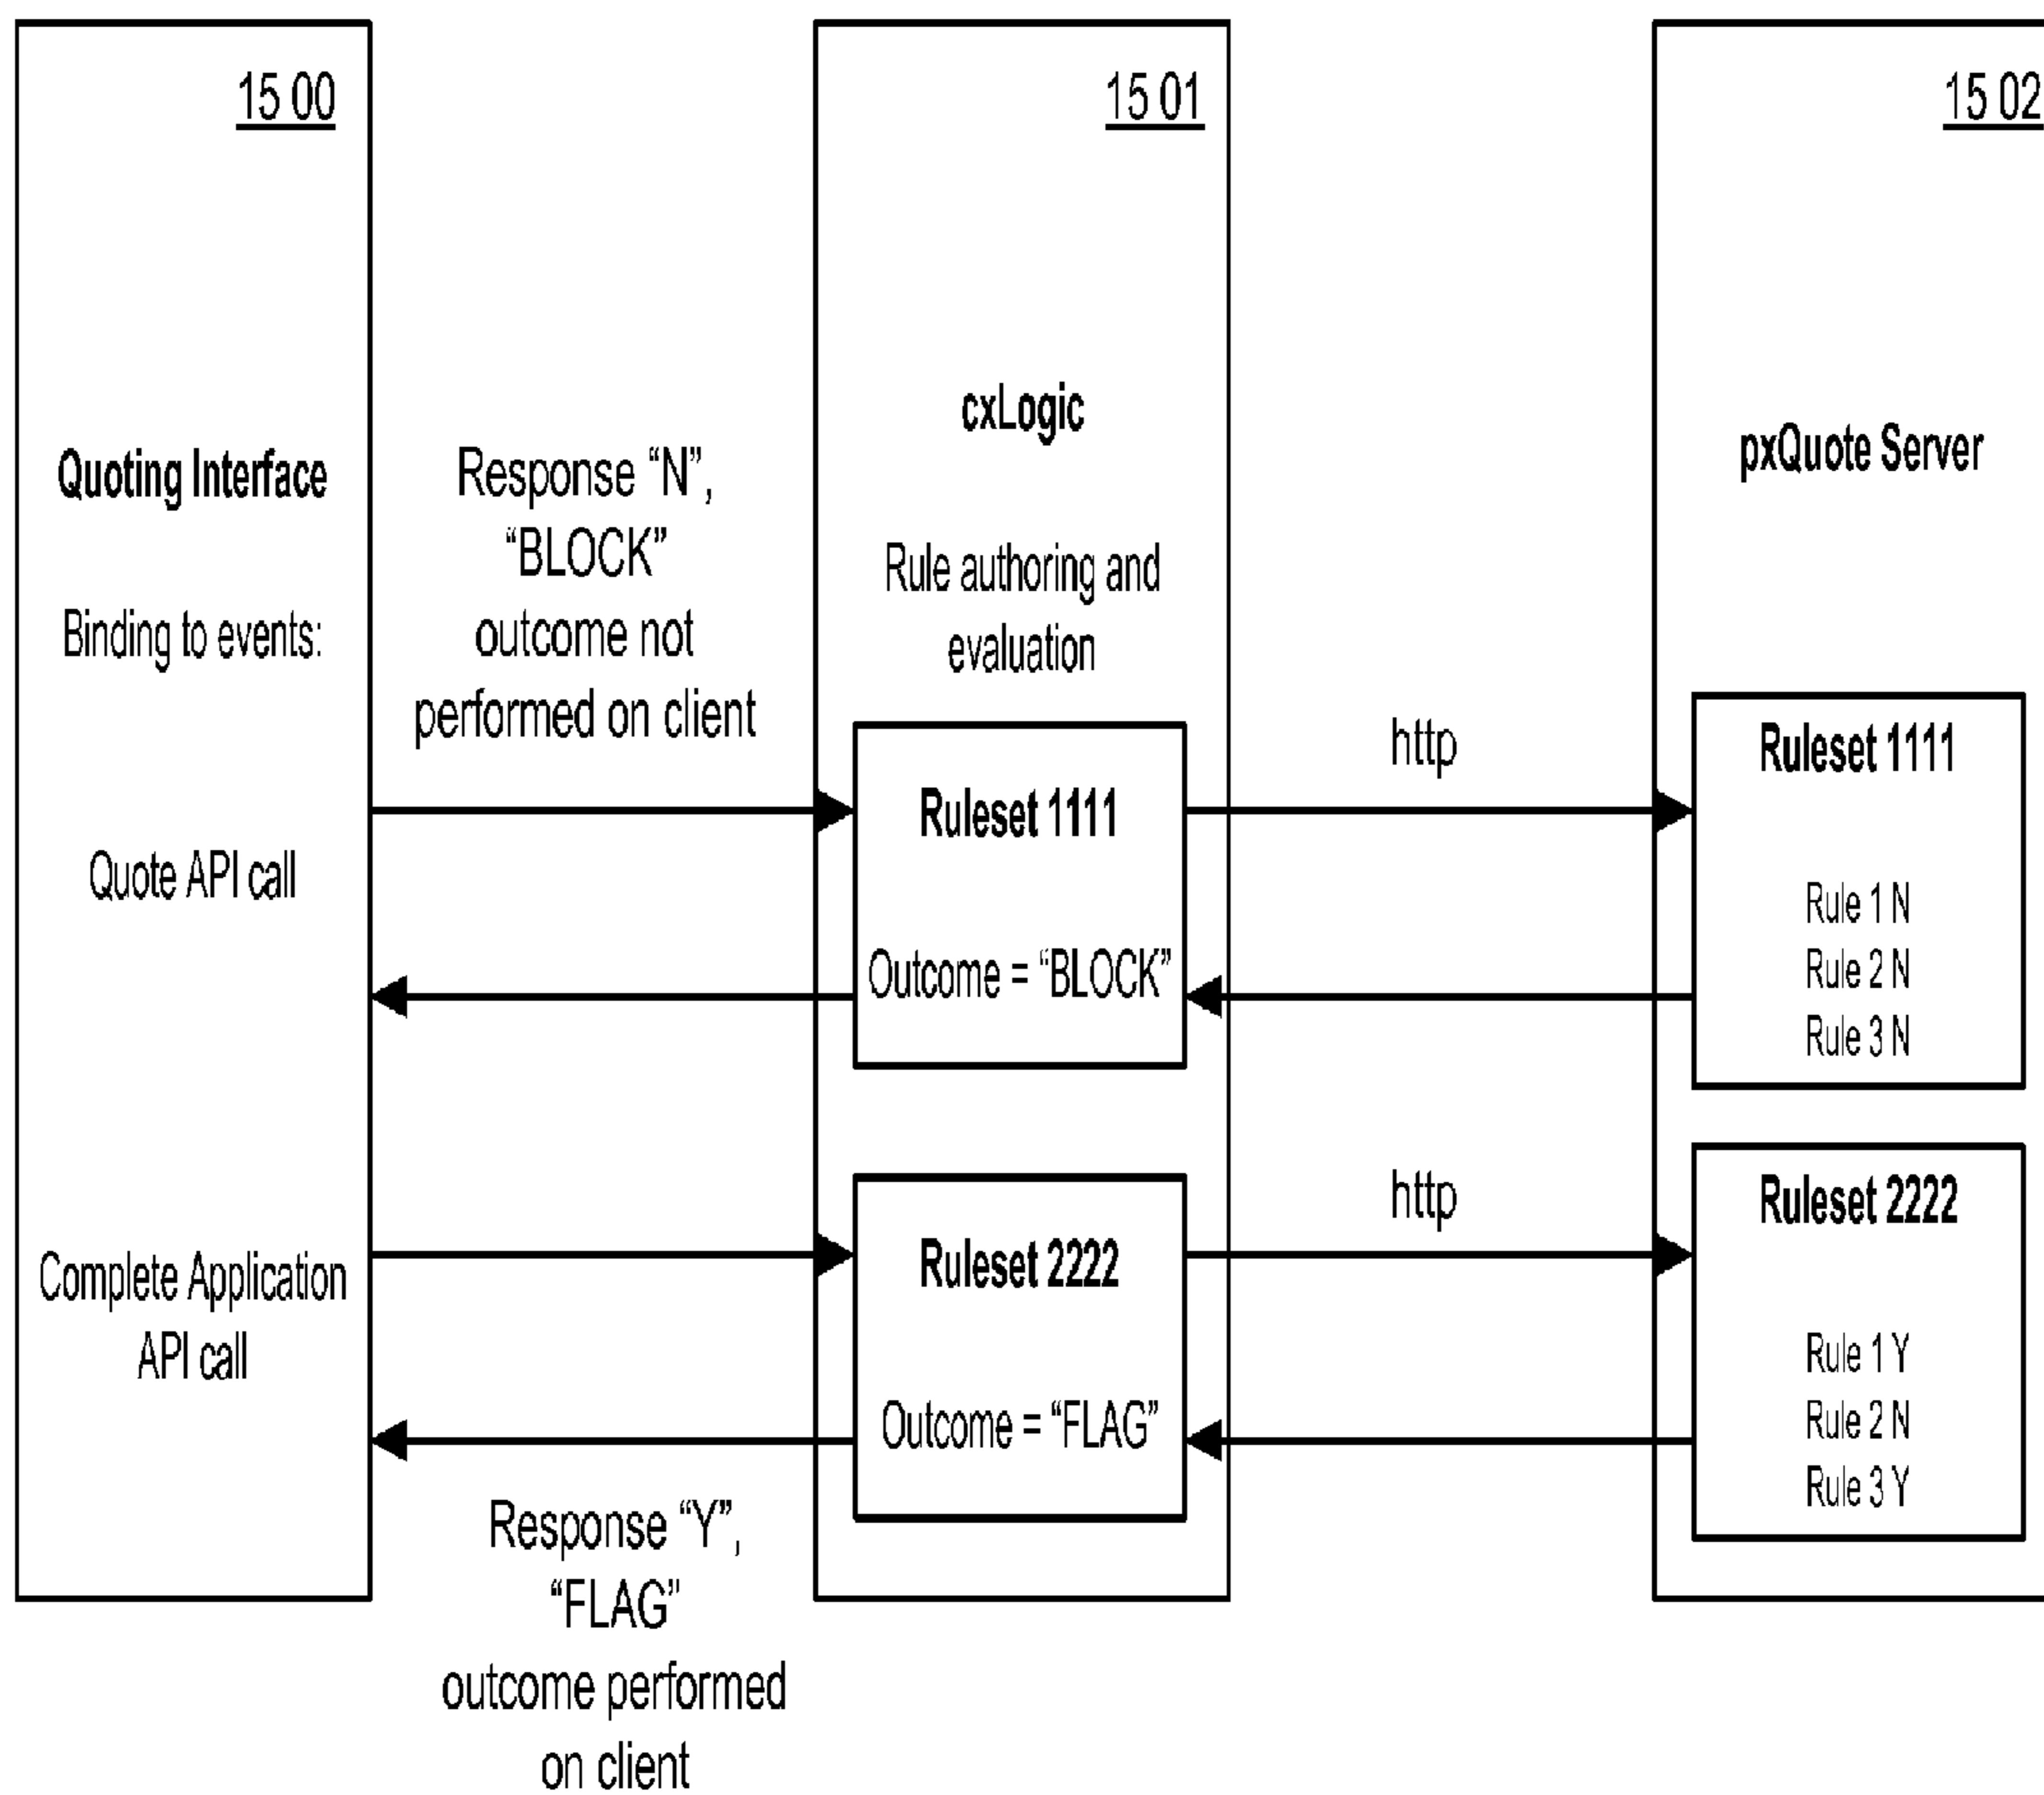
15 00

Quoting Interface

Binding to events:

Quote API call

Complete Application API call

Response "N", "BLOCK" outcome not performed on client

Response "Y", "FLAG" outcome performed on client

15 01

cxLogic

Rule authoring and evaluation

Ruleset 1111

Outcome = "BLOCK"

Ruleset 2222

Outcome = "FLAG"

http

http

15 02

pxQuote Server

Ruleset 1111

Rule 1 N
Rule 2 N
Rule 3 N

Ruleset 2222

Rule 1 Y
Rule 2 N
Rule 3 Y